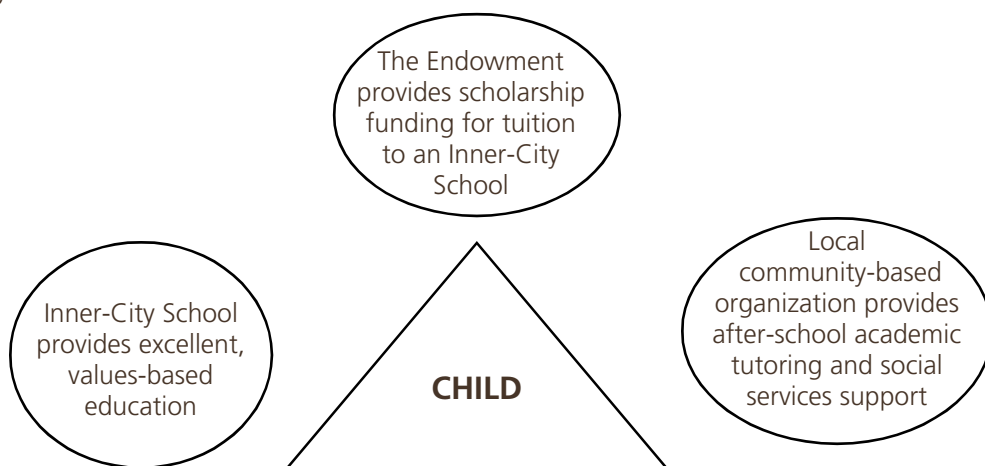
The Endowment provides scholarship funding for tuition to an Inner-City School

Inner-City School provides excellent, values-based education

CHILD

Local community-based organization provides after-school academic tutoring and social services support